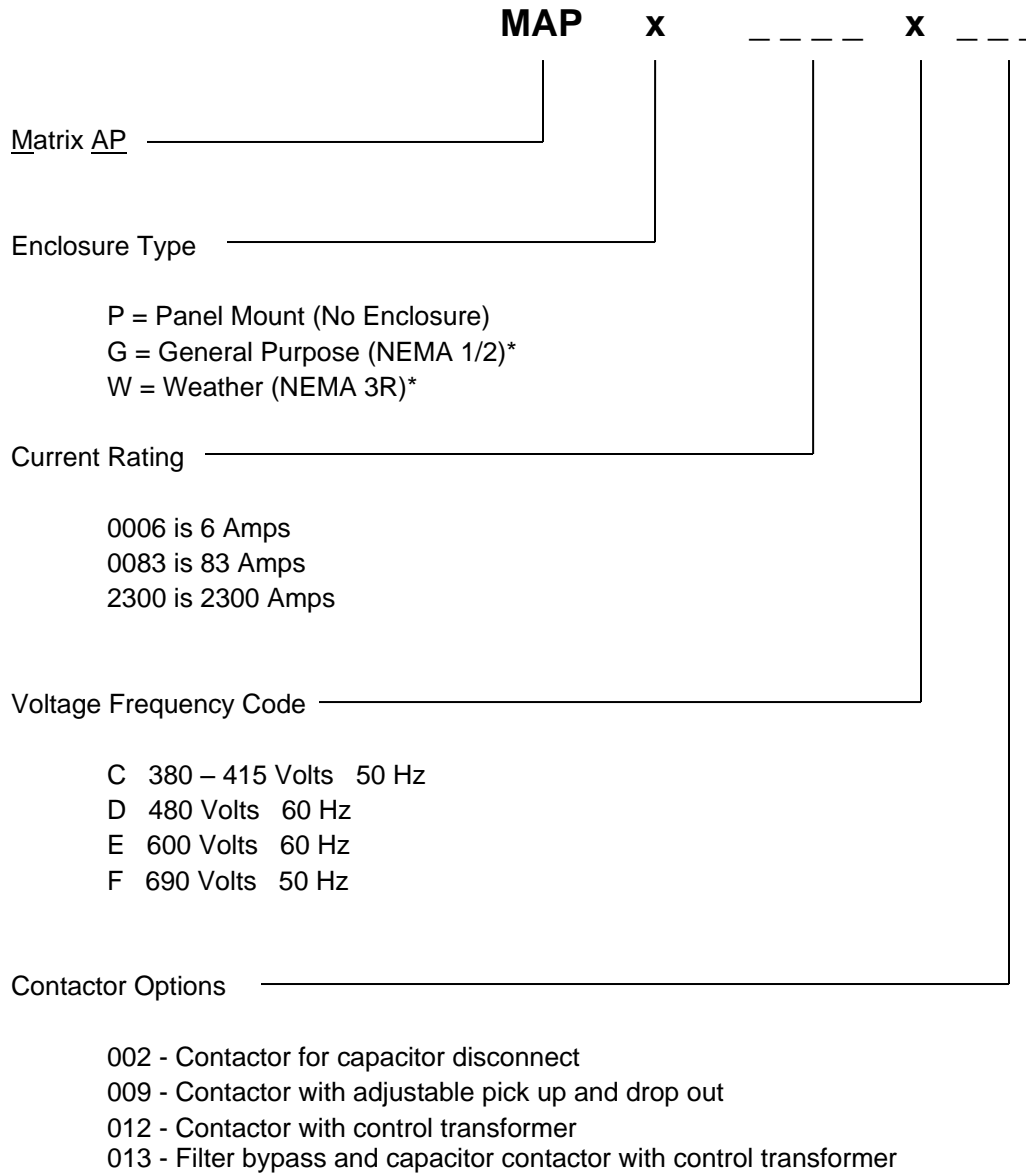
MAP x _ _ _ _ x _ _ _

Matrix AP

Enclosure Type

P = Panel Mount (No Enclosure)
G = General Purpose (NEMA 1/2)*
W = Weather (NEMA 3R)*

Current Rating

0006 is 6 Amps
0083 is 83 Amps
2300 is 2300 Amps

Voltage Frequency Code

C 380 – 415 Volts 50 Hz
D 480 Volts 60 Hz
E 600 Volts 60 Hz
F 690 Volts 50 Hz

Contactor Options

002 - Contactor for capacitor disconnect
009 - Contactor with adjustable pick up and drop out
012 - Contactor with control transformer
013 - Filter bypass and capacitor contactor with control transformer